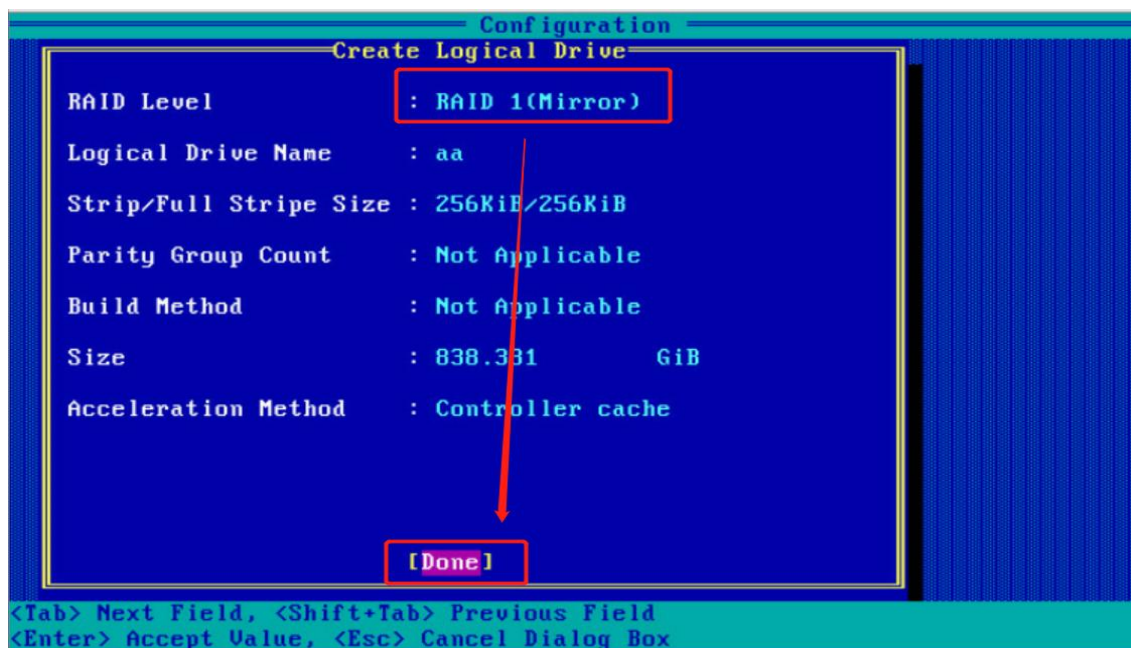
Configuration

Create Logical Drive

| | |
|---|---|
| RAID Level | : RAID 1(Mirror) |
| Logical Drive Name | : aa |
| Strip/Full Stripe Size | : 256KiB/256KiB |
| Parity Group Count | : Not Applicable |
| Build Method | : Not Applicable |
| Size | : 838.381 GiB |
| Acceleration Method | : Controller cache |

[Done]

<Tab> Next Field, <Shift+Tab> Previous Field
<Enter> Accept Value, <Esc> Cancel Dialog Box